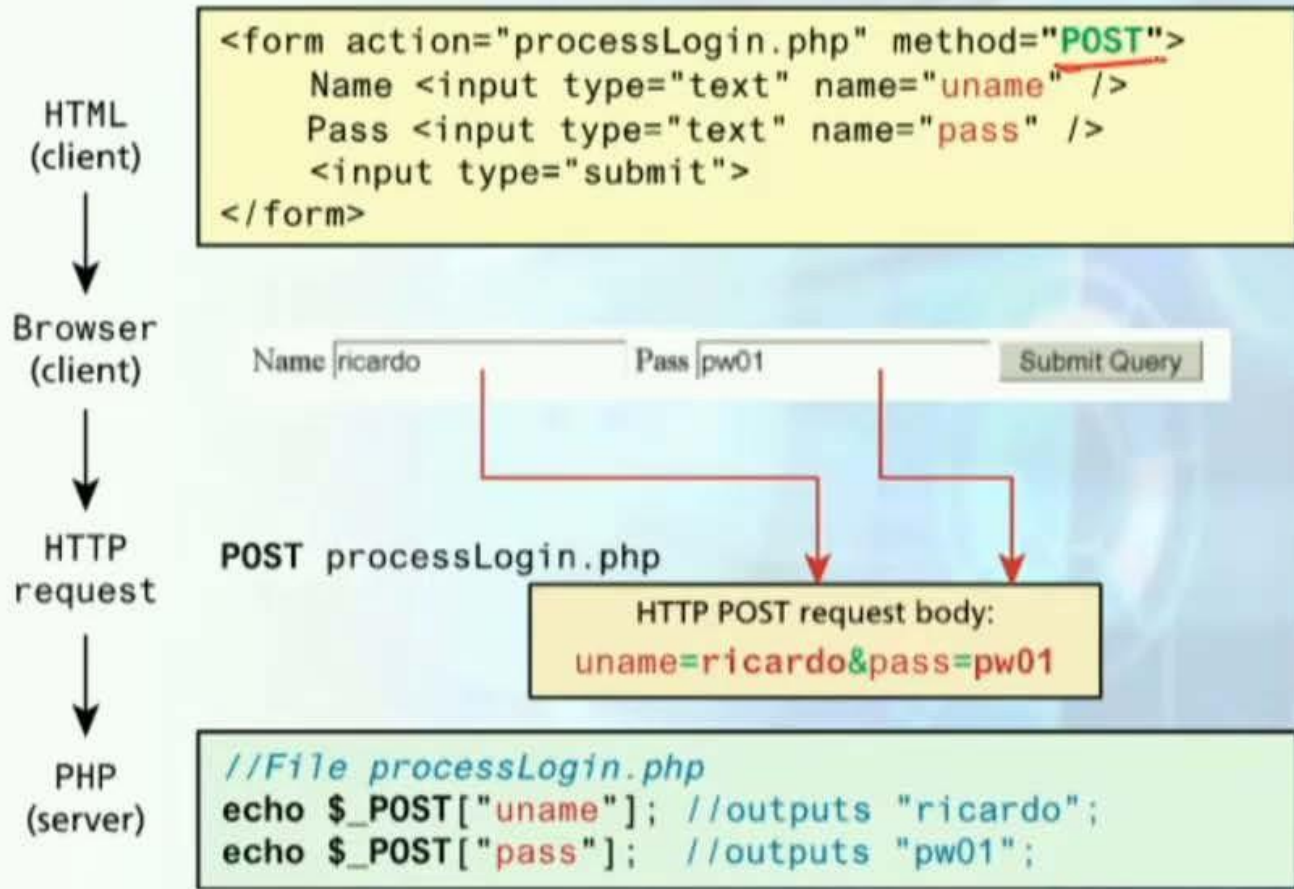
HTML
(client)

<form action="processLogin.php" method="POST">
Name <input type="text" name="uname" />
Pass <input type="text" name="pass" />
<input type="submit">
</form>

Browser
(client)

Name ricardo Pass pw01 Submit Query

HTTP
request

POST processLogin.php

HTTP POST request body:
uname=ricardo&pass=pw01

PHP
(server)

//File processLogin.php
echo $_POST["uname"]; //outputs "ricardo";
echo $_POST["pass"]; //outputs "pw01";